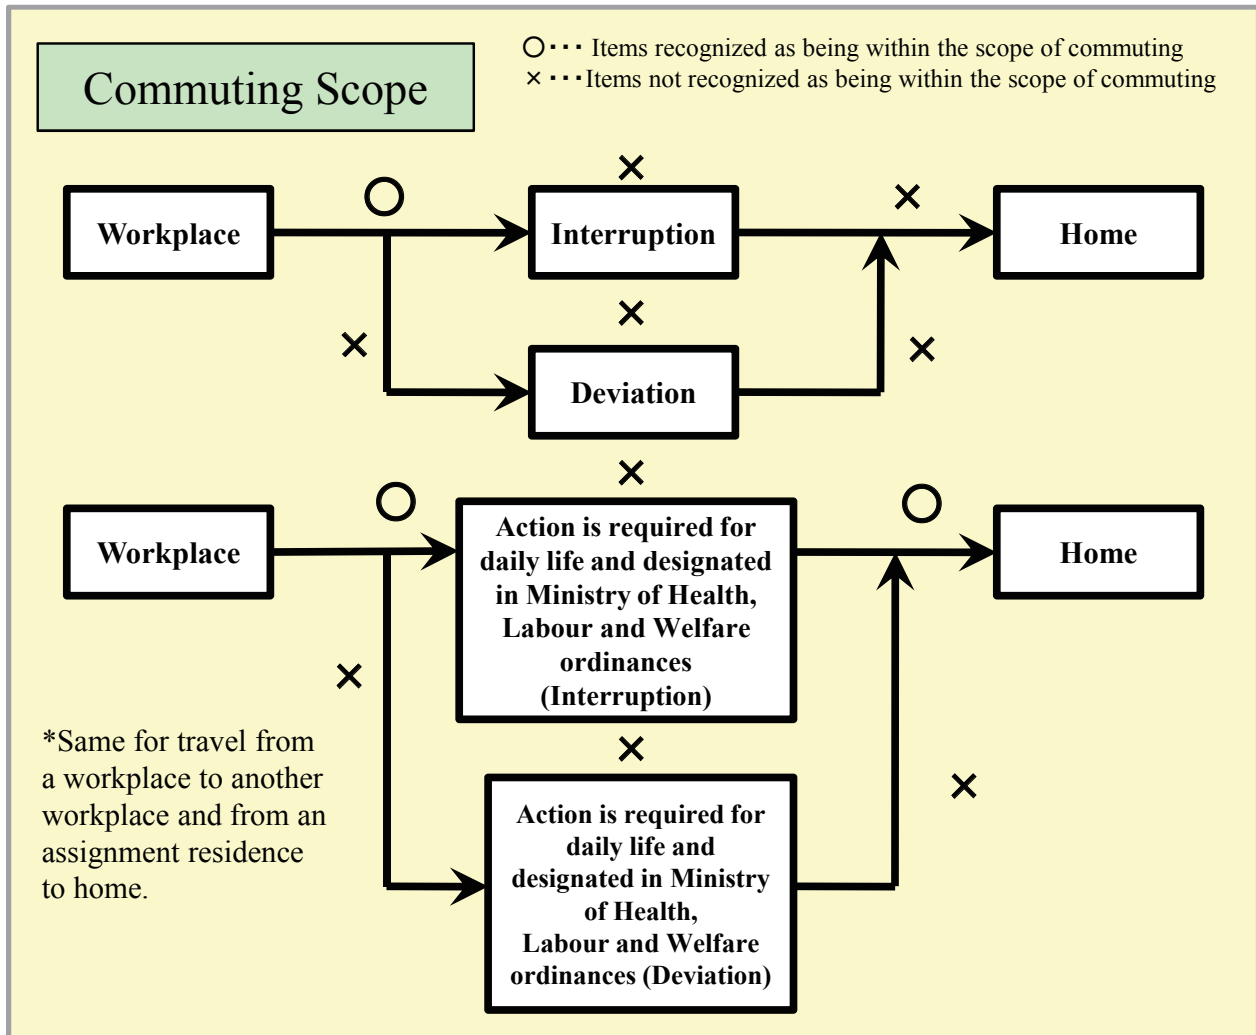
Commuting Scope

○・・・ Items recognized as being within the scope of commuting
×・・・Items not recognized as being within the scope of commuting

Workplace
○
×
Interruption
×
Home
×
×
Deviation
×

×
Workplace
○
Action is required for daily life and designated in Ministry of Health, Labour and Welfare ordinances (Interruption)
○
Home
×
×
Action is required for daily life and designated in Ministry of Health, Labour and Welfare ordinances (Deviation)
×

*Same for travel from a workplace to another workplace and from an assignment residence to home.